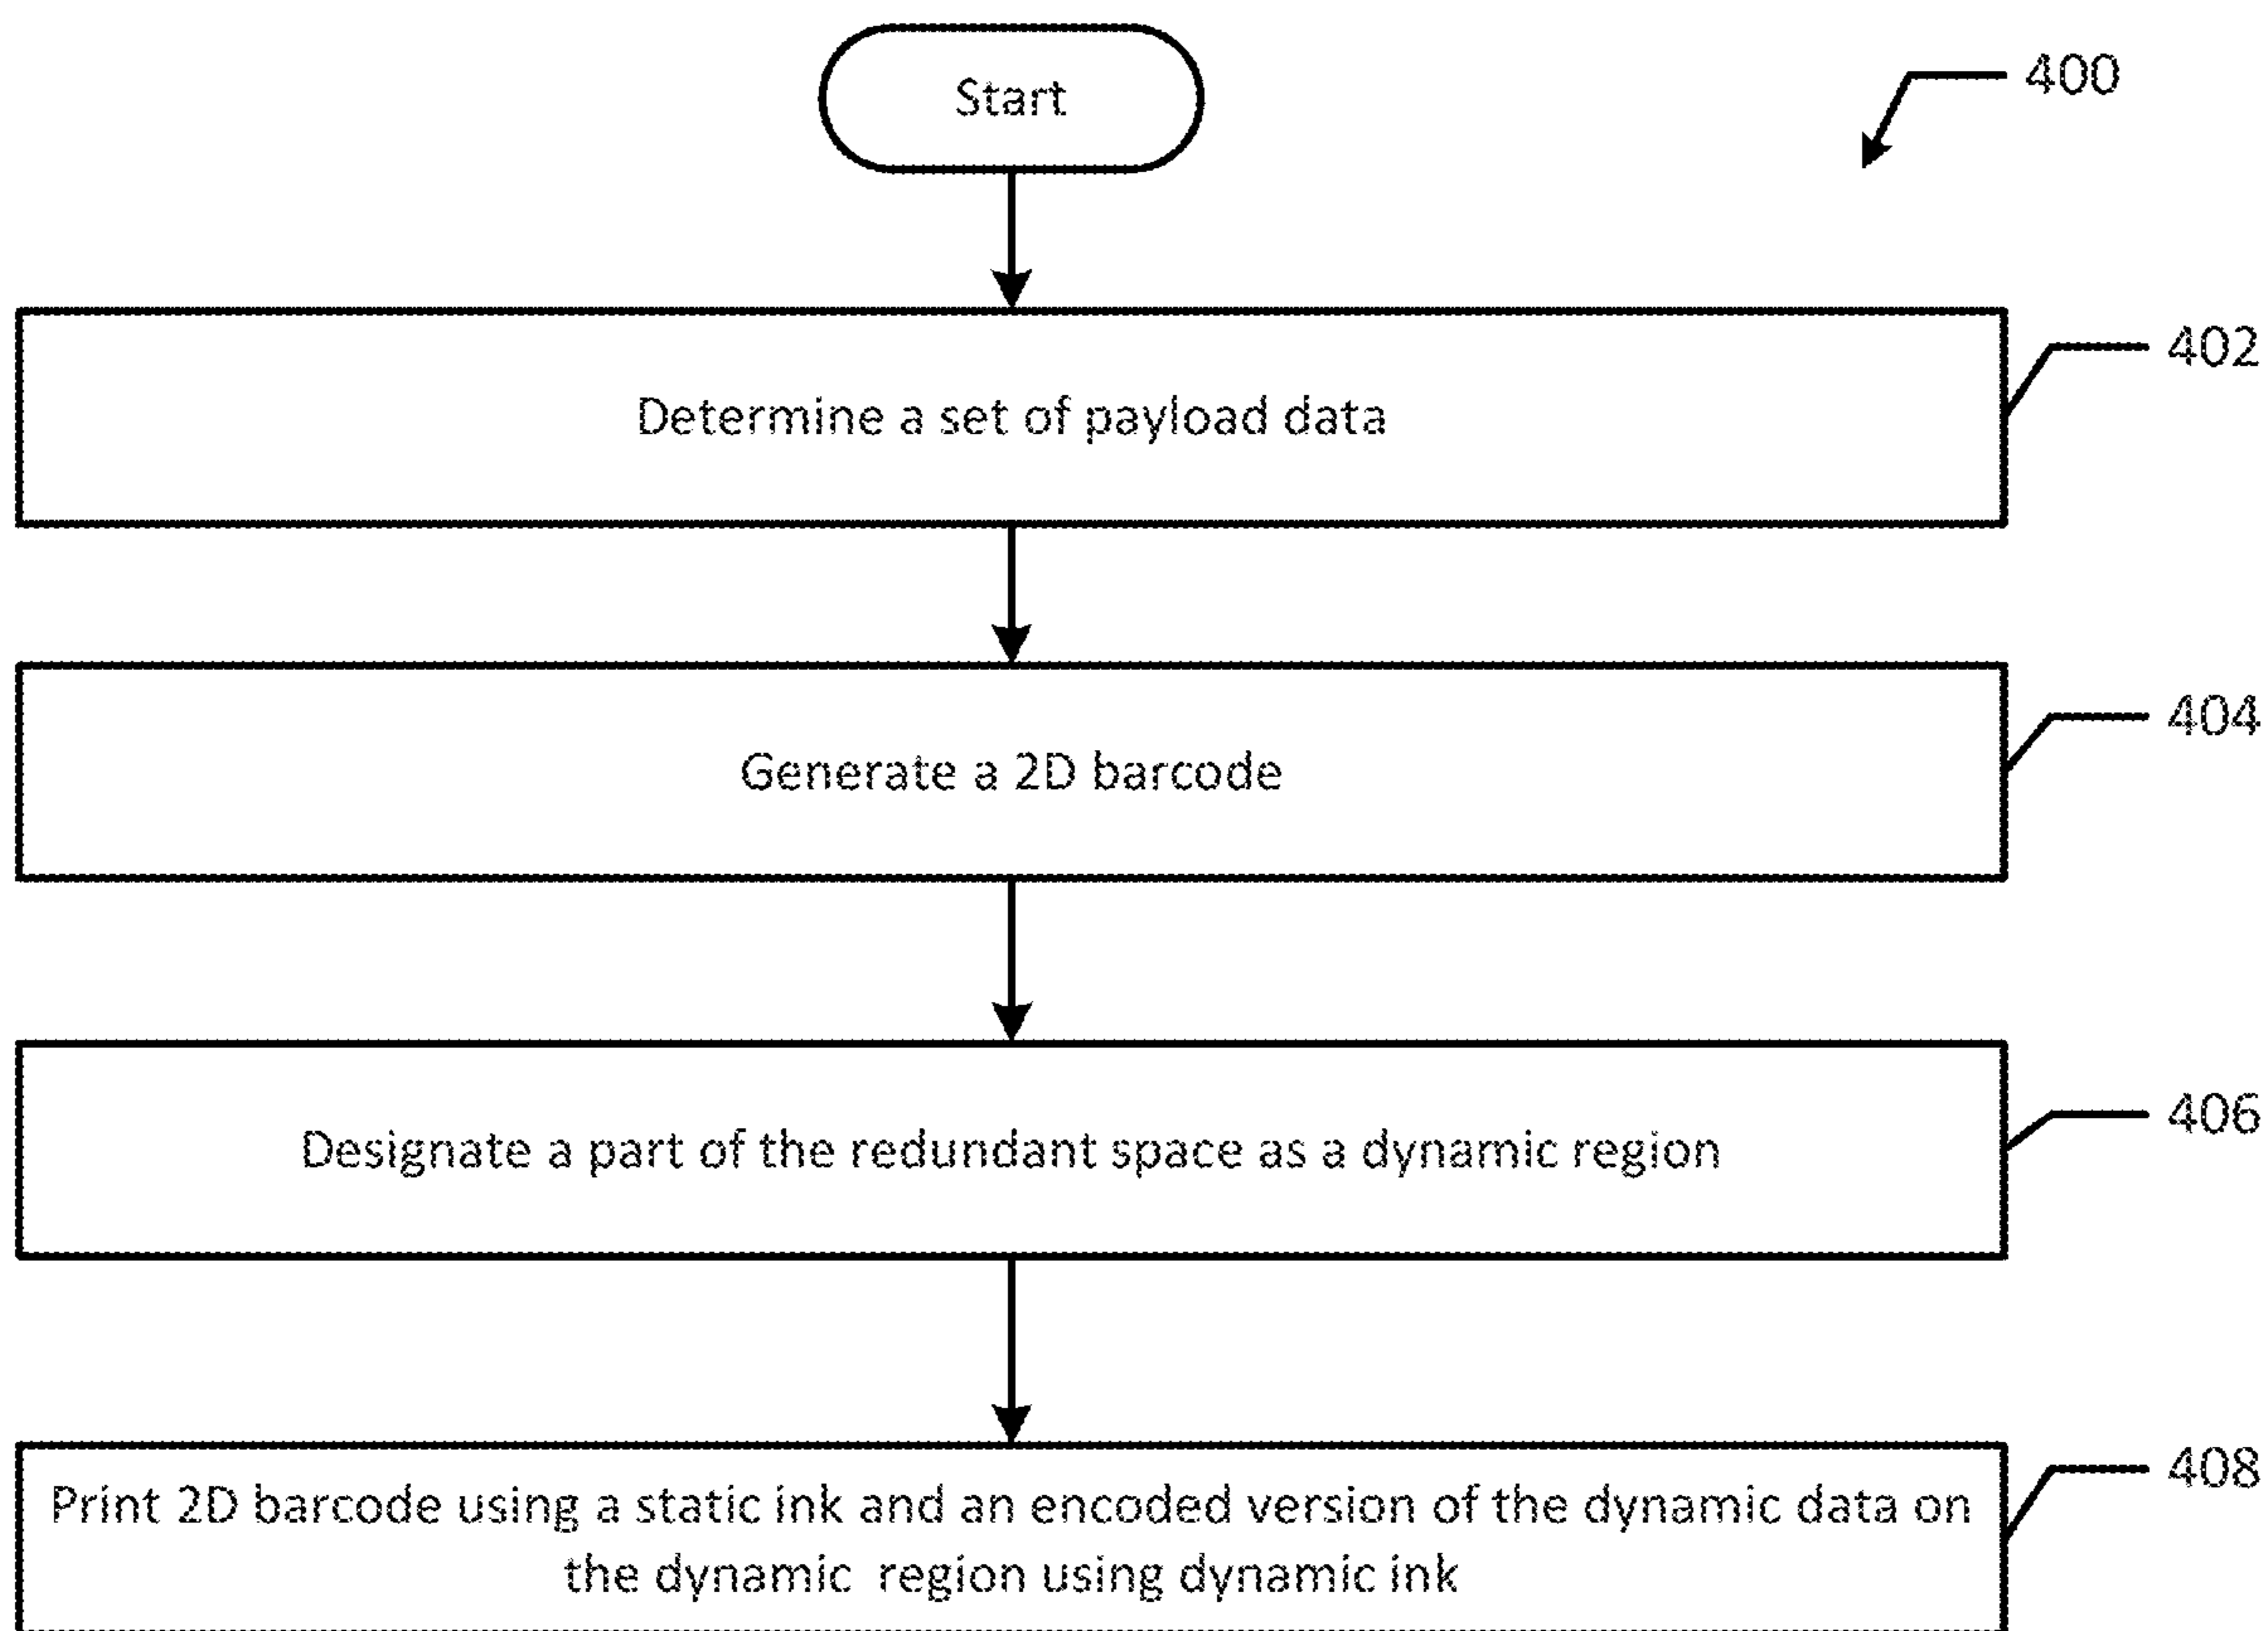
Start

400

402
Determine a set of payload data

404
Generate a 2D barcode

406
Designate a part of the redundant space as a dynamic region

408
Print 2D barcode using a static ink and an encoded version of the dynamic data on the dynamic region using dynamic ink